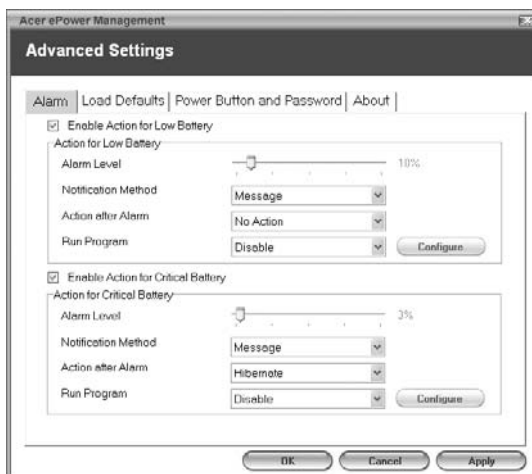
Acer ePower Management

Advanced Settings

Alarm | Load Defaults | Power Button and Password | About |

Enable Action for Low Battery

Action for Low Battery

Alarm Level 10%

Notification Method Message

Action after Alarm No Action

Run Program Disable Configure

Enable Action for Critical Battery

Action for Critical Battery

Alarm Level 3%

Notification Method Message

Action after Alarm Hibernate

Run Program Disable Configure

OK Cancel Apply